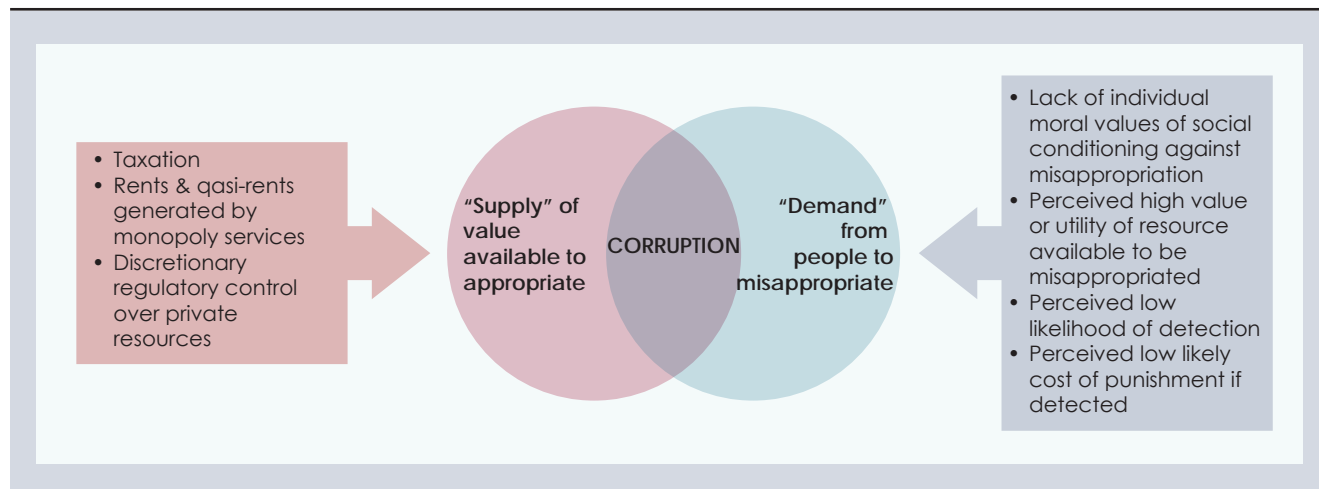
• Taxation
• Rents & qasi-rents generated by monopoly services
• Discretionary regulatory control over private resources

"Supply" of value available to appropriate

CORRUPTION

"Demand" from people to misappropriate

• Lack of individual moral values of social conditioning against misappropriation
• Perceived high value or utility of resource available to be misappropriated
• Perceived low likelihood of detection
• Perceived low likely cost of punishment if detected